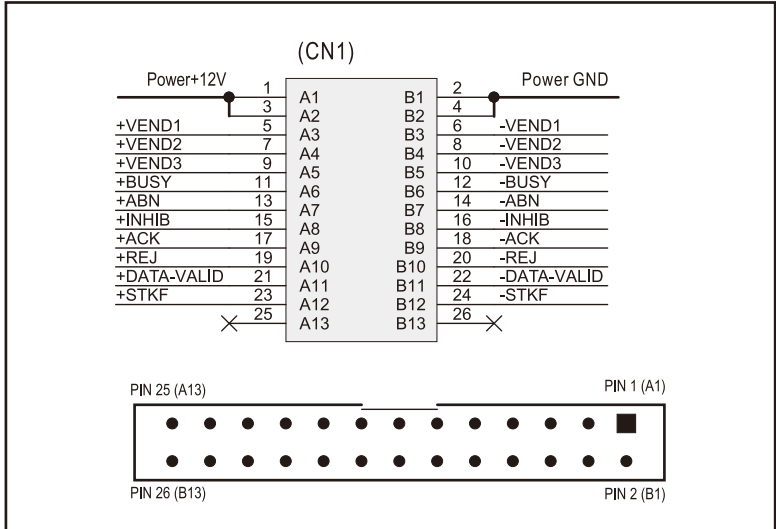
(CN1)

Power+12V
1
3
A1
A2
B1
B2
2
4
Power GND

+VEND1 5 A3 B3 6 -VEND1
+VEND2 7 A4 B4 8 -VEND2
+VEND3 9 A5 B5 10 -VEND3
+BUSY 11 A6 B6 12 -BUSY
+ABN 13 A7 B7 14 -ABN
+INHIB 15 A8 B8 16 -INHIB
+ACK 17 A9 B9 18 -ACK
+REJ 19 A10 B10 20 -REJ
+DATA-VALID 21 A11 B11 22 -DATA-VALID
+STKF 23 A12 B12 24 -STKF
25 A13 B13 26

PIN 25 (A13)
PIN 1 (A1)
PIN 26 (B13)
PIN 2 (B1)